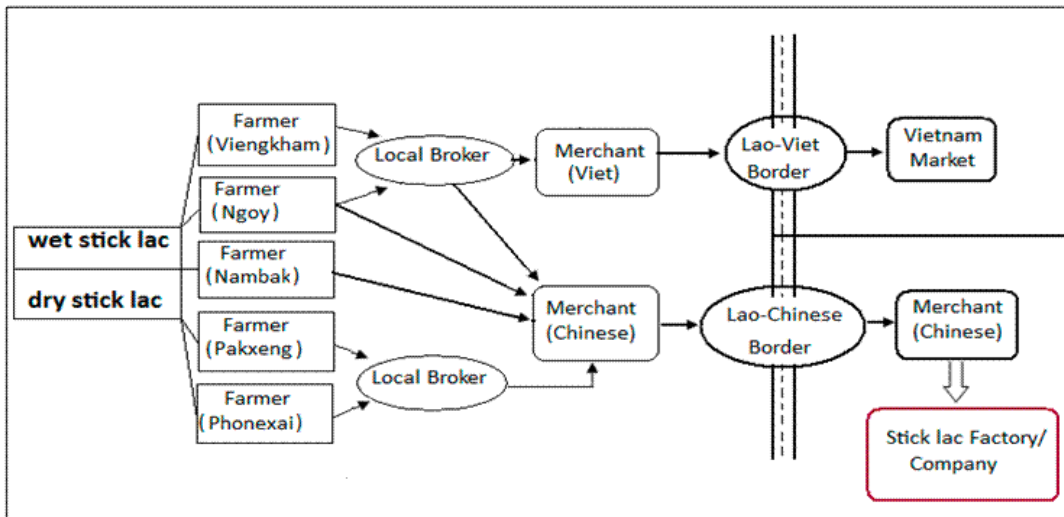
wet stick lac

dry stick lac

Farmer (Viengkham)

Farmer (Ngoy)

Farmer (Nambak)

Farmer (Pakxeng)

Farmer (Phonexai)

Local Broker

Local Broker

Merchant (Viet)

Merchant (Chinese)

Lao-Viet Border

Lao-Chinese Border

Vietnam Market

Merchant (Chinese)

Stick lac Factory/ Company